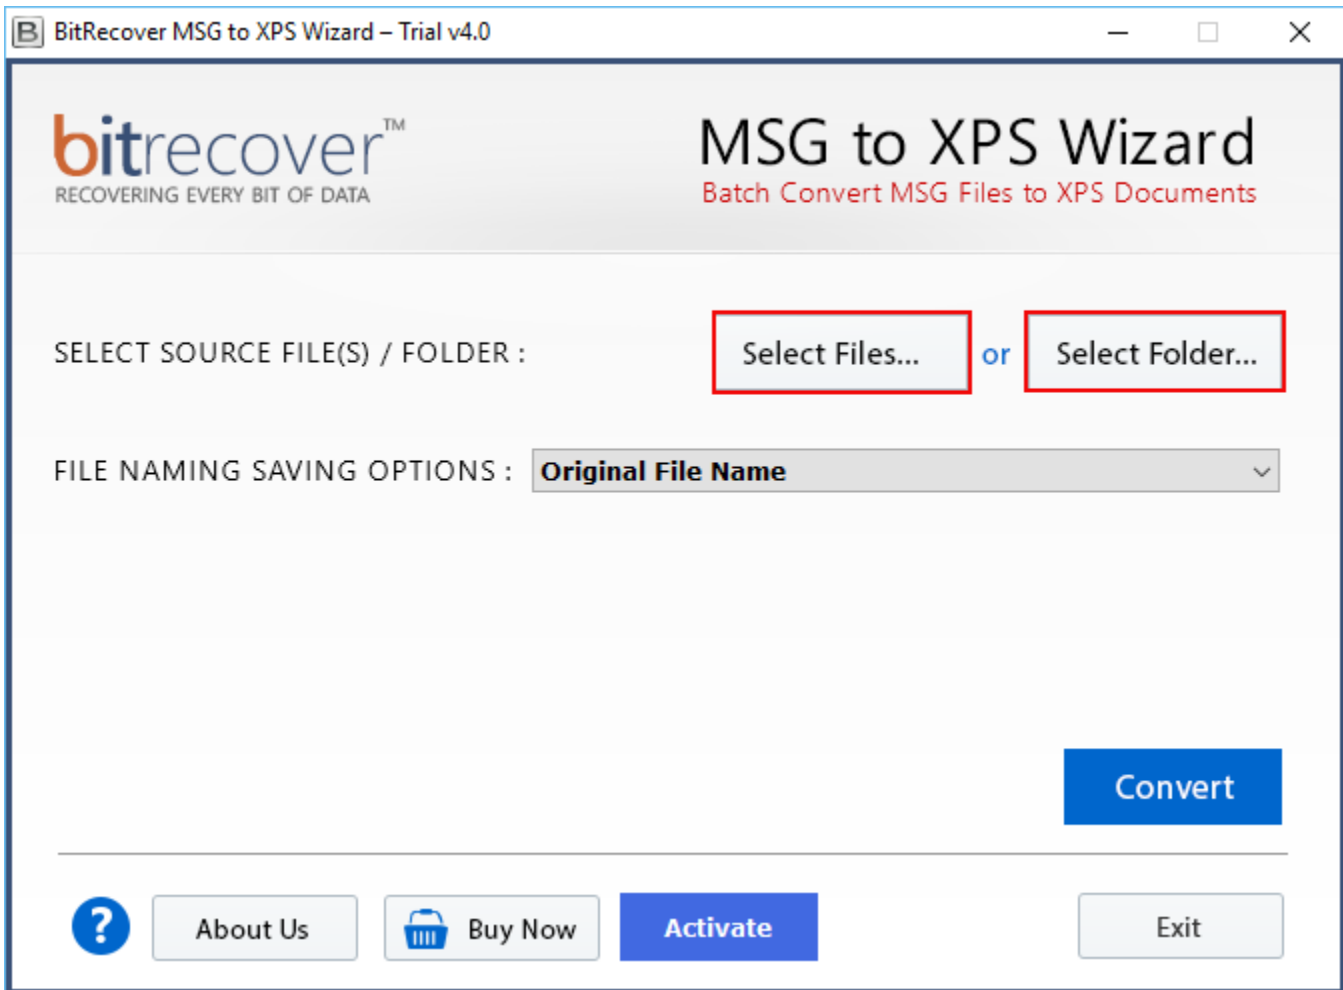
B BitRecover MSG to XPS Wizard – Trial v4.0

bitrecover™
RECOVERING EVERY BIT OF DATA

MSG to XPS Wizard
Batch Convert MSG Files to XPS Documents

SELECT SOURCE FILE(S) / FOLDER :

Select Files... or Select Folder...

FILE NAMING SAVING OPTIONS : Original File Name

Convert

?

About Us

Buy Now

Activate

Exit